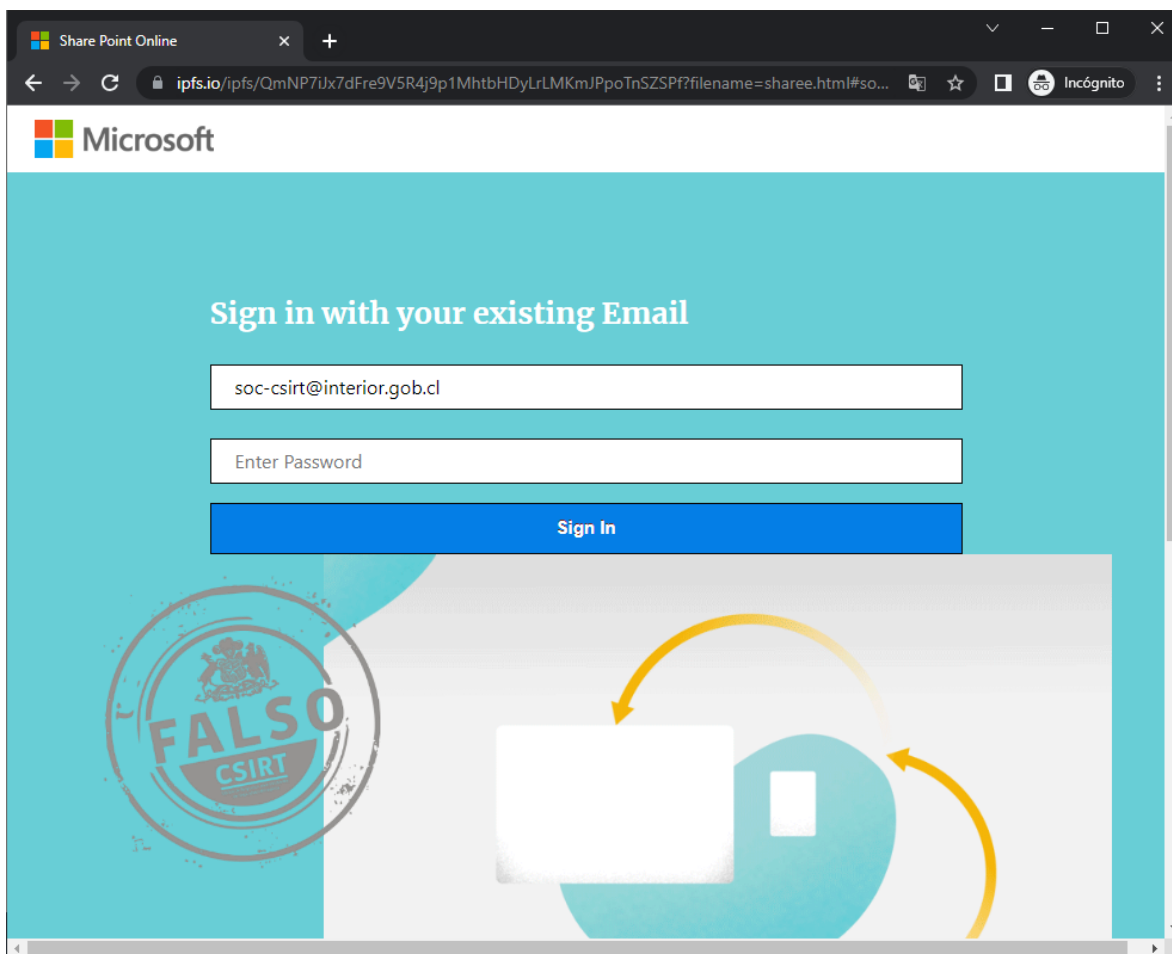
Share Point Online

ipfs.io/ipfs/QmNP7iJx7dFre9V5R4j9p1MhtbHDyLrLMKmJPpoTnSZSPf?filename=sharee.html#so...

Incógnito

Microsoft

Sign in with your existing Email

soc-csirt@interior.gob.cl

Enter Password

Sign In

FALSO
CSIRT